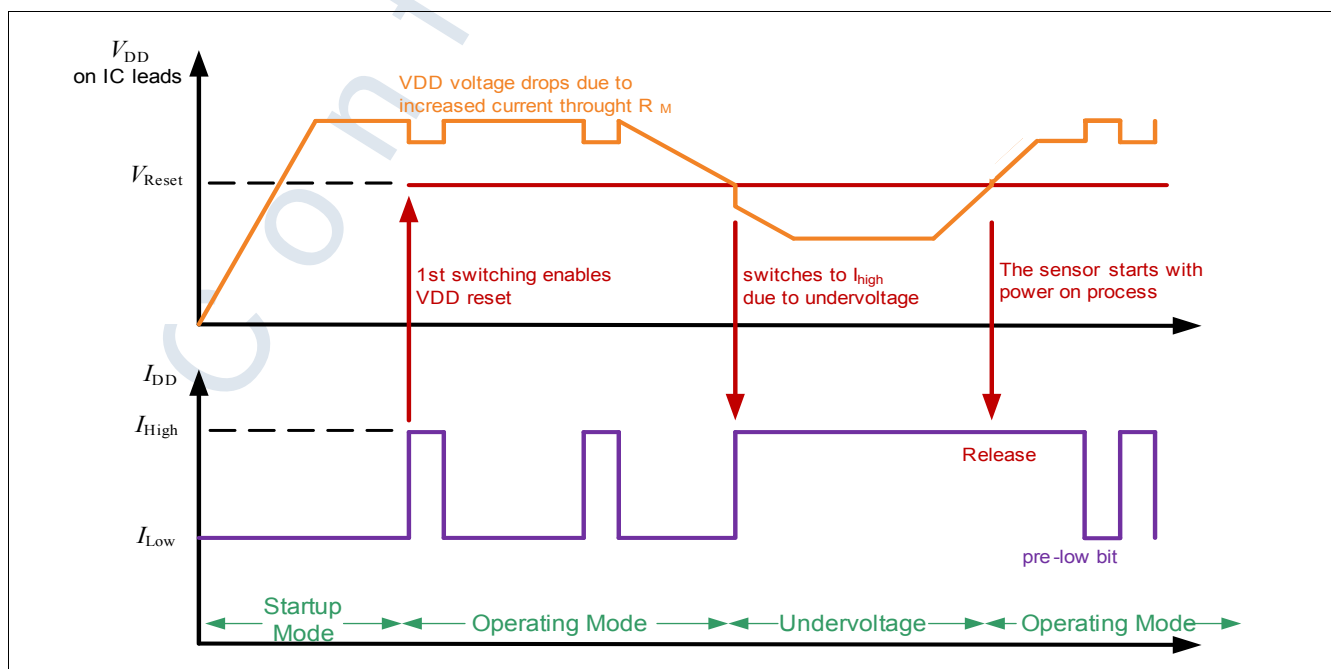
$V_{DD}$
on IC leads

VDD voltage drops due to increased current throught R M

$V_{Reset}$

1st switching enables VDD reset

switches to $I_{high}$ due to undervoltage

The sensor starts with power on process

$I_{DD}$

$I_{High}$

Release

$I_{Low}$

pre-low bit

Startup Mode

Operating Mode

Undervoltage

Operating Mode